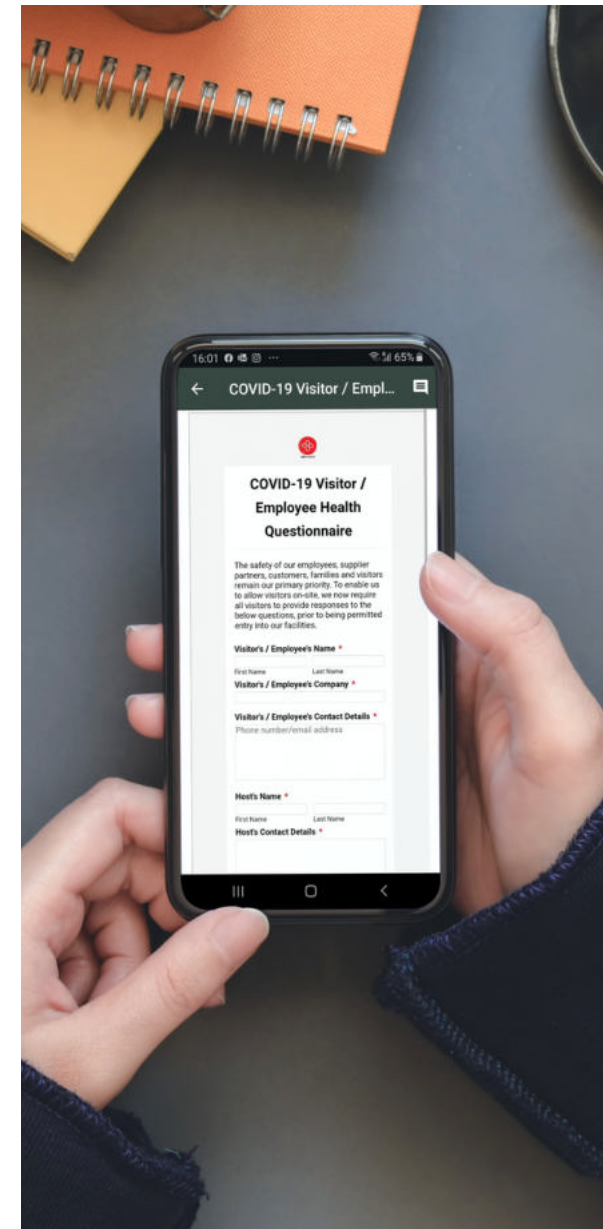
16:01 65%

COVID-19 Visitor / Empl...

COVID-19 Visitor / Employee Health Questionnaire

The safety of our employees, supplier partners, customers, families and visitors remain our primary priority. To enable us to allow visitors on-site, we now require all visitors to provide responses to the below questions, prior to being permitted entry into our facilities.

Visitor's / Employee's Name *

First Name Last Name

Visitor's / Employee's Company *

Visitor's / Employee's Contact Details *

Phone number/email address

Host's Name *

First Name Last Name

Host's Contact Details *